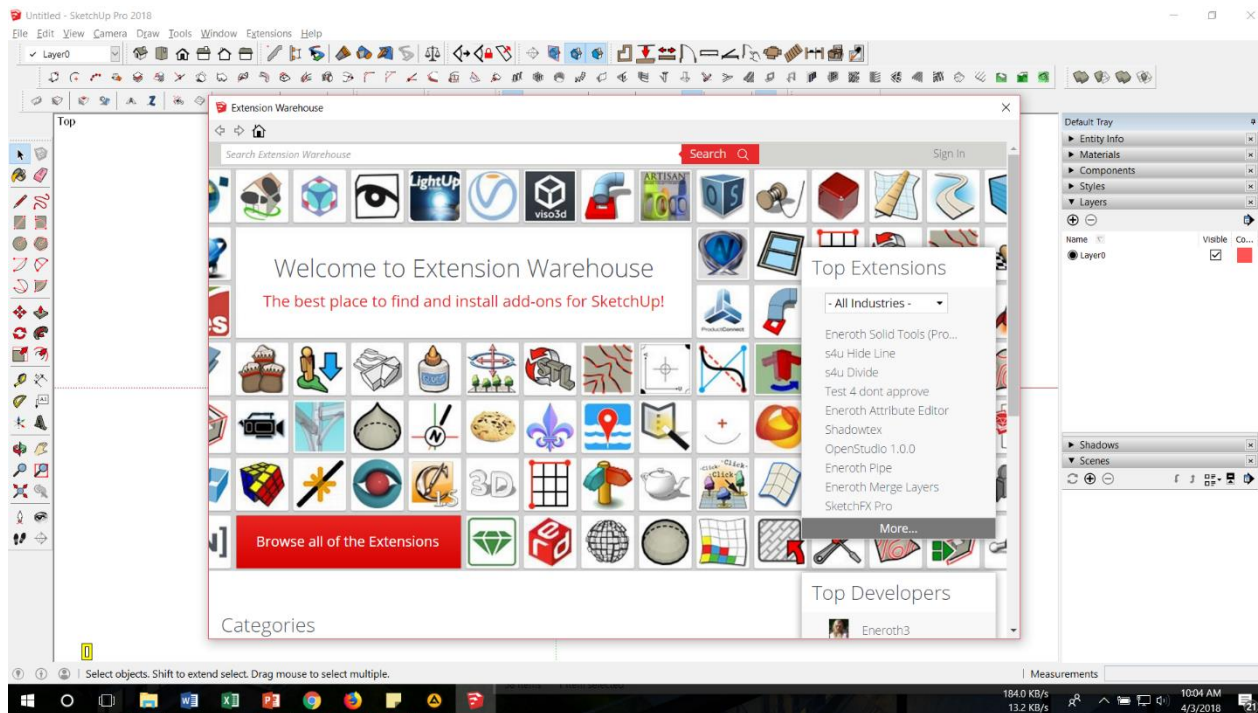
Untitled - SketchUp Pro 2018

File Edit View Camera Draw Tools Window Extensions Help

Layer0

Top

Extension Warehouse

Search Extension Warehouse

Search

Sign In

LightUp

viso3d

ARTISAN

Welcome to Extension Warehouse

The best place to find and install add-ons for SketchUp!

ProductConnect

Top Extensions

- All Industries -

Eneroth Solid Tools (Pro...

s4u Hide Line

s4u Divide

Test 4 dont approve

Eneroth Attribute Editor

Shadowtex

OpenStudio 1.0.0

Eneroth Pipe

Eneroth Merge Layers

SketchFX Pro

More...

Browse all of the Extensions

Top Developers

Eneroth3

Categories

Default Tray

Entity Info

Materials

Components

Styles

Layers

Name

Visible

Co...

Layer0

Shadows

Scenes

Select objects. Shift to extend select. Drag mouse to select multiple.

Measurements

184.0 KB/s

13.2 KB/s

10:04 AM

4/3/2018